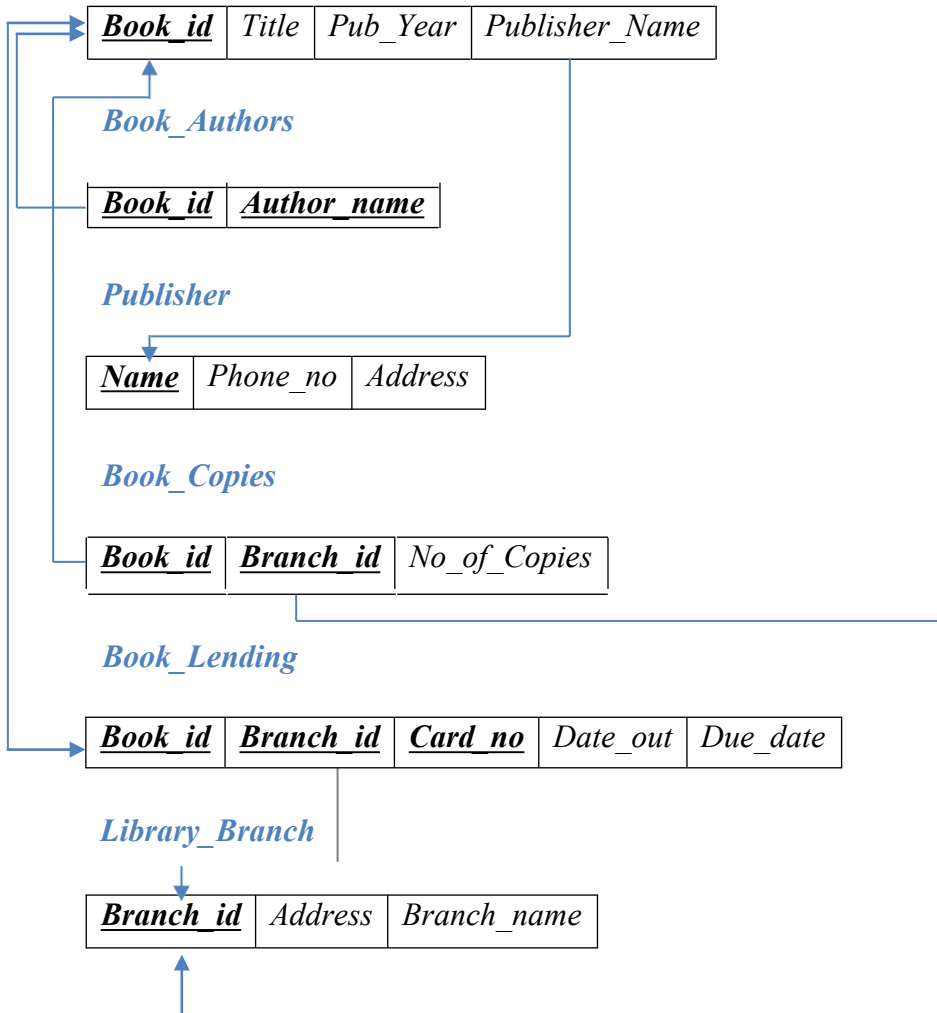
| Book_id | Title | Pub_Year | Publisher_Name |
|---|---|---|---|

Book_Authors

| Book_id | Author_name |
|---|---|

Publisher

| Name | Phone_no | Address |
|---|---|---|

Book_Copies

| Book_id | Branch_id | No_of_Copies |
|---|---|---|

Book_Lending

| Book_id | Branch_id | Card_no | Date_out | Due_date |
|---|---|---|---|---|

Library_Branch

| Branch_id | Address | Branch_name |
|---|---|---|